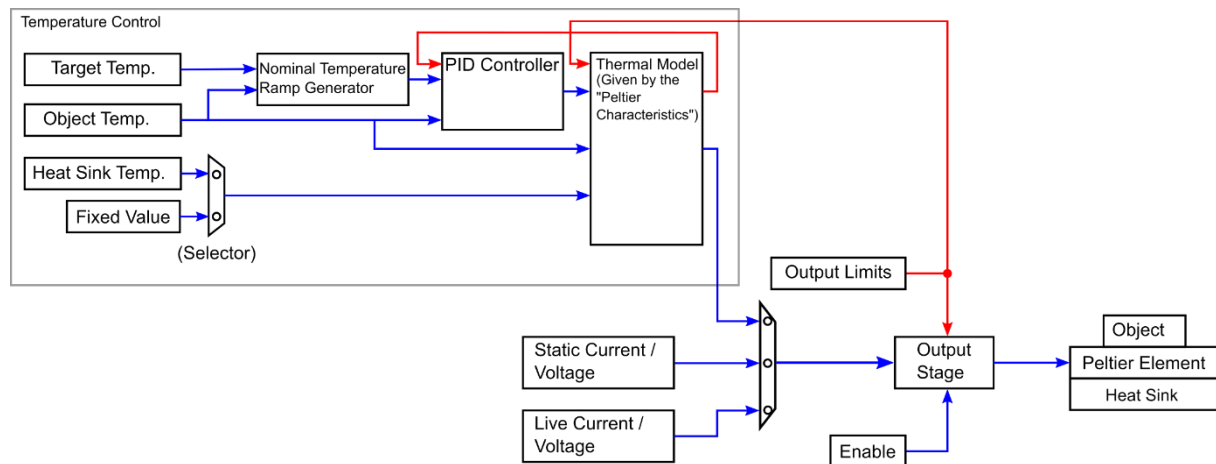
Temperature Control

Target Temp.

Object Temp.

Heat Sink Temp.

Fixed Value

(Selector)

Nominal Temperature Ramp Generator

PID Controller

Thermal Model (Given by the "Peltier Characteristics")

Output Limits

Static Current / Voltage

Live Current / Voltage

Output Stage

Enable

Object

Peltier Element

Heat Sink